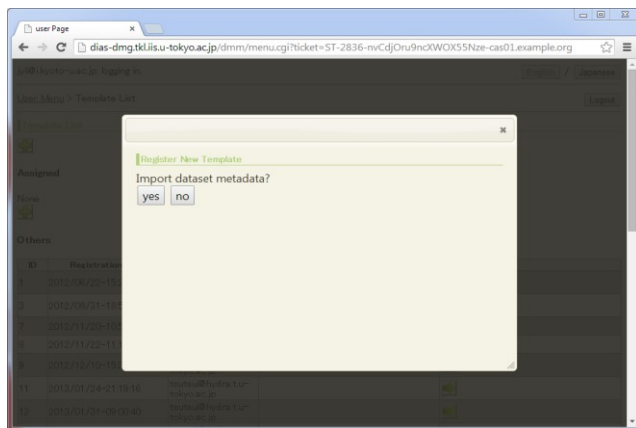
user Page ×

dias-dmg.tkl.iis.u-tokyo.ac.jp/dmm/menu.cgi?ticket=ST-2836-nvCdjOru9ncXWOX55Nze-cas01.example.org

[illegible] logging in

English / Japanese

User Menu > Template List

Logout

Template List

Assigned

New

Others

ID

Registration

1

2012/08/22-15:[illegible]

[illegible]

2012/08/31-18:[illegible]

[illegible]

2012/11/20-10:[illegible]

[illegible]

2012/11/22-15:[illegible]

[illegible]

2012/12/10-16:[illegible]

11

2012/01/24-21:19:16

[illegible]

12

2013/01/31-06:00:40

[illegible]

×

Register New Template

Import dataset metadata?

yes

no